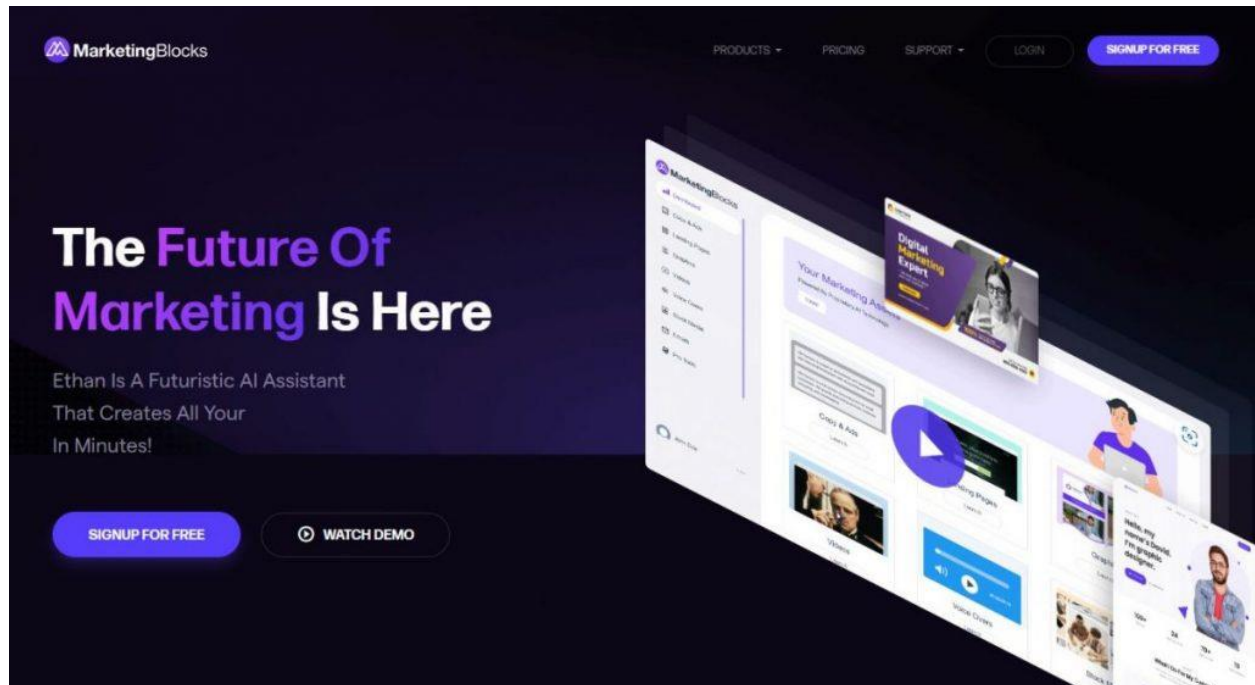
MarketingBlocks

PRODUCTS PRICING SUPPORT LOGIN SIGNUP FOR FREE

The Future Of Marketing Is Here

Ethan Is A Futuristic AI Assistant That Creates All Your In Minutes!

SIGNUP FOR FREE

WATCH DEMO

MarketingBlocks

Your Marketing Assistant

Digital Marketing Expert

Copy & Ads

Landing Pages

Videos

Voice Overs

Hello, my name's David, I'm graphic designer.